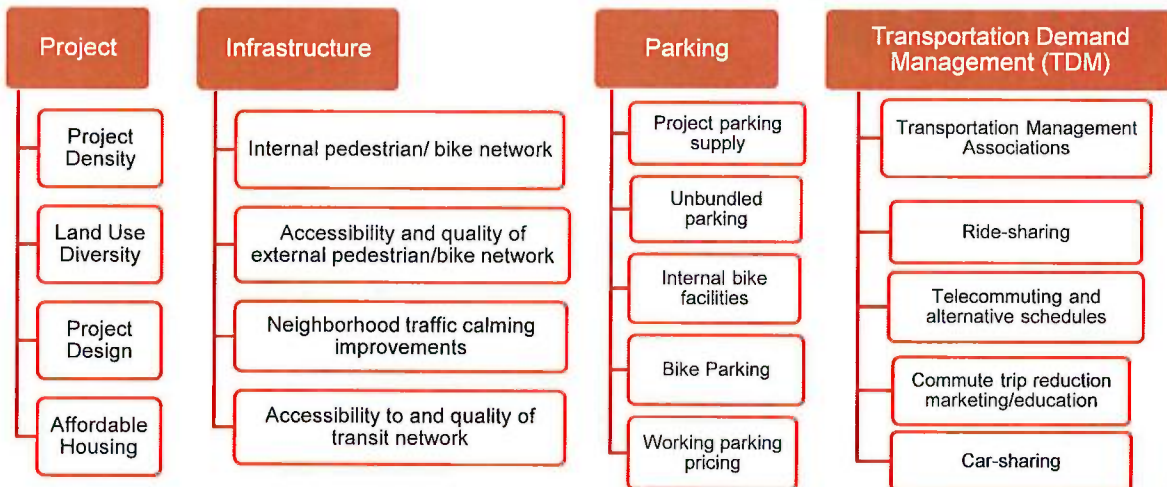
Project

Project Density

Land Use Diversity

Project Design

Affordable Housing

Infrastructure

Internal pedestrian/ bike network

Accessibility and quality of external pedestrian/bike network

Neighborhood traffic calming improvements

Accessibility to and quality of transit network

Parking

Project parking supply

Unbundled parking

Internal bike facilities

Bike Parking

Working parking pricing

Transportation Demand Management (TDM)

Transportation Management Associations

Ride-sharing

Telecommuting and alternative schedules

Commute trip reduction marketing/education

Car-sharing